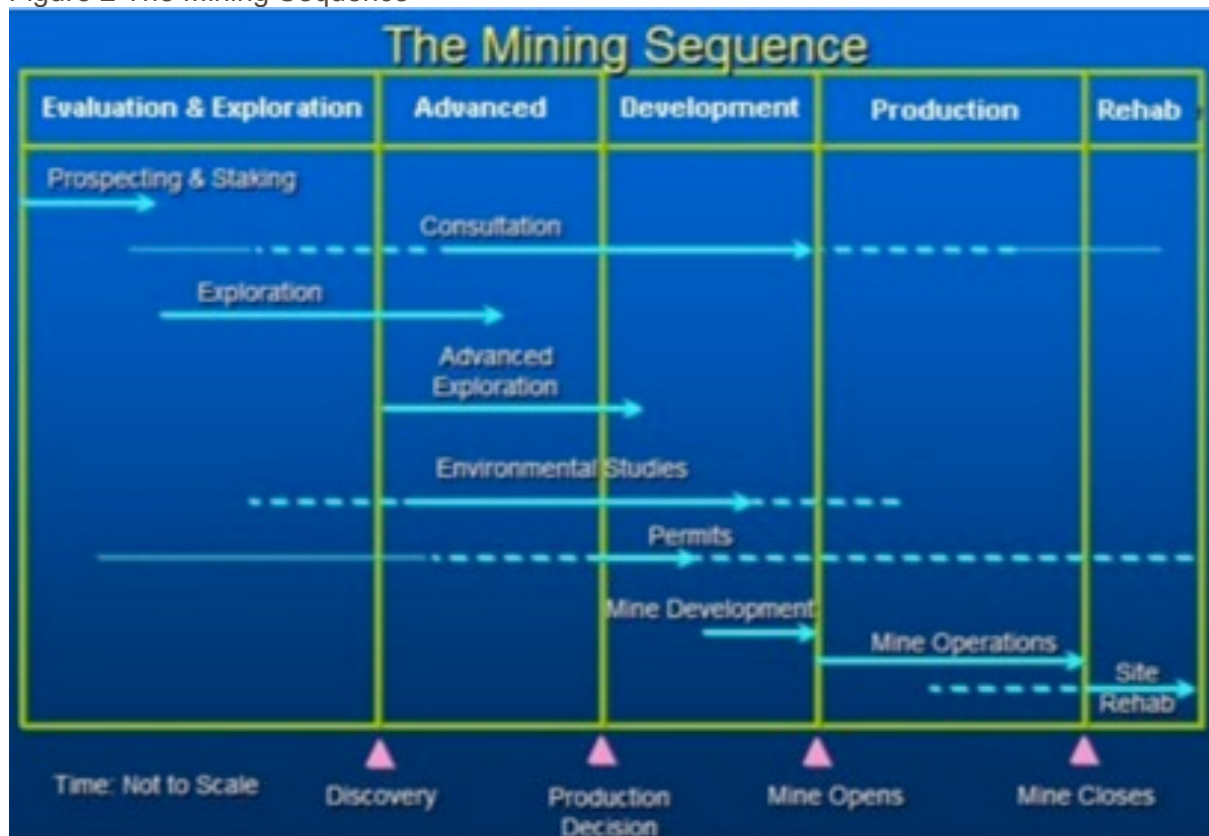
Figure 2 The Mining Sequence

The Mining Sequence

| Evaluation & Exploration | Advanced | Development | Production | Rehab |
|---|---|---|---|---|

Prospecting & Staking

Consultation

Exploration

Advanced Exploration

Environmental Studies

Permits

Mine Development

Mine Operations

Site Rehab

Time: Not to Scale

Discovery

Production Decision

Mine Opens

Mine Closes